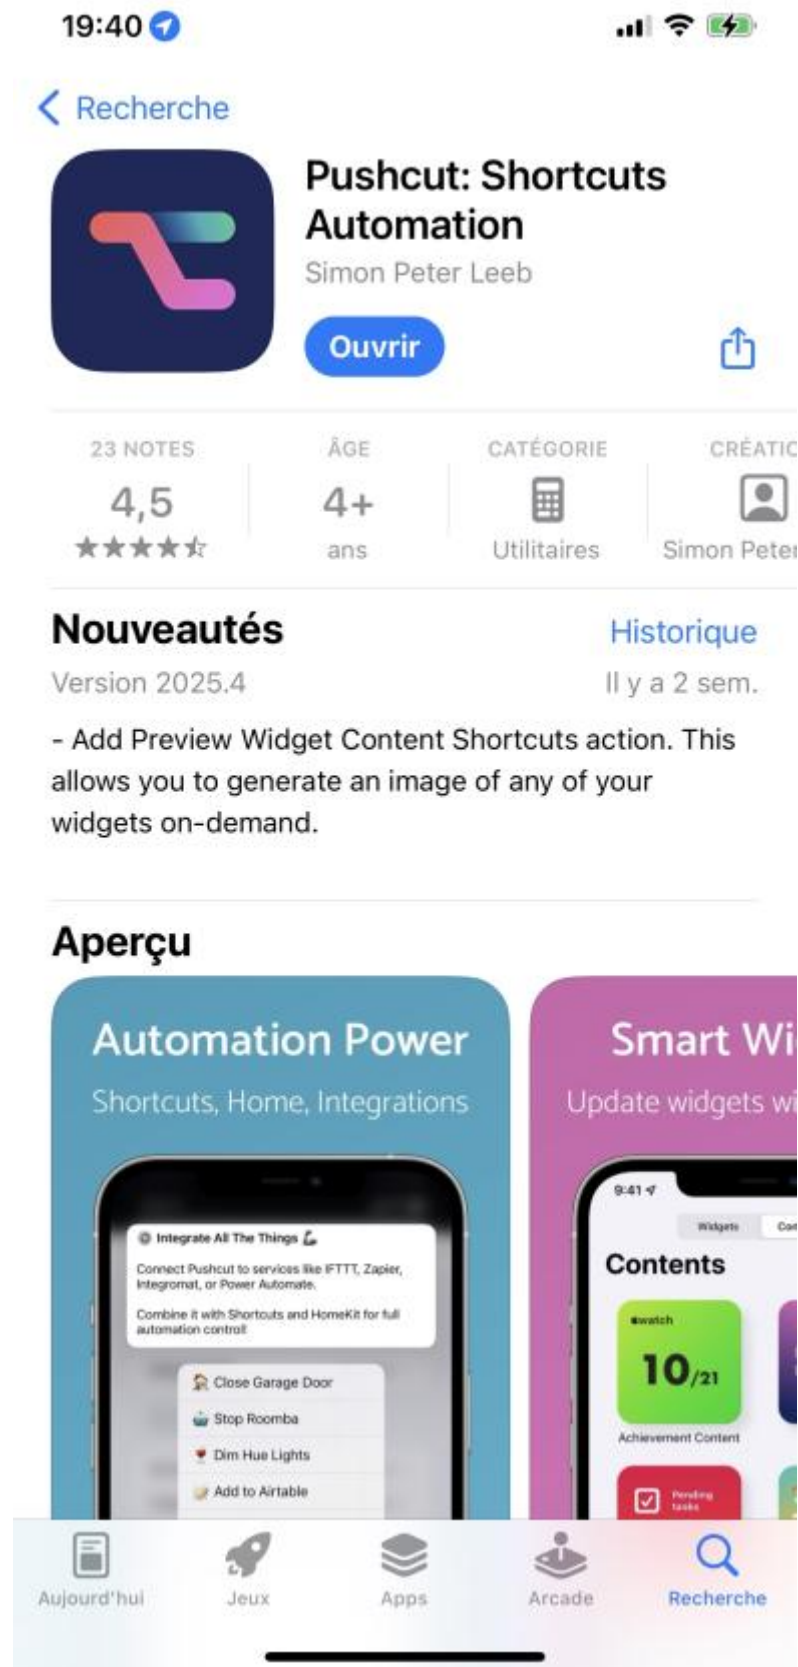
19:40

< Recherche

Pushcut: Shortcuts Automation
Simon Peter Leeb
Ouvrir

23 NOTES
4,5
★★★★☆

ÂGE
4+
ans

CATÉGORIE
Utilitaires

CRÉATIC
Simon Peter

Nouveautés
Historique
Version 2025.4
Il y a 2 sem.

- Add Preview Widget Content Shortcuts action. This allows you to generate an image of any of your widgets on-demand.

Aperçu

Automation Power
Shortcuts, Home, Integrations

Integrate All The Things
Connect Pushcut to services like IFTTT, Zapier, Integromat, or Power Automate.
Combine it with Shortcuts and HomeKit for full automation control!

Close Garage Door
Stop Roomba
Dim Hue Lights
Add to Airtable

Smart Wi
Update widgets wi

9:41
Widgets
Con
Contents
watch
10/21
Achievement Content
Pending tasks

Aujourd'hui
Jeux
Apps
Arcade
Recherche